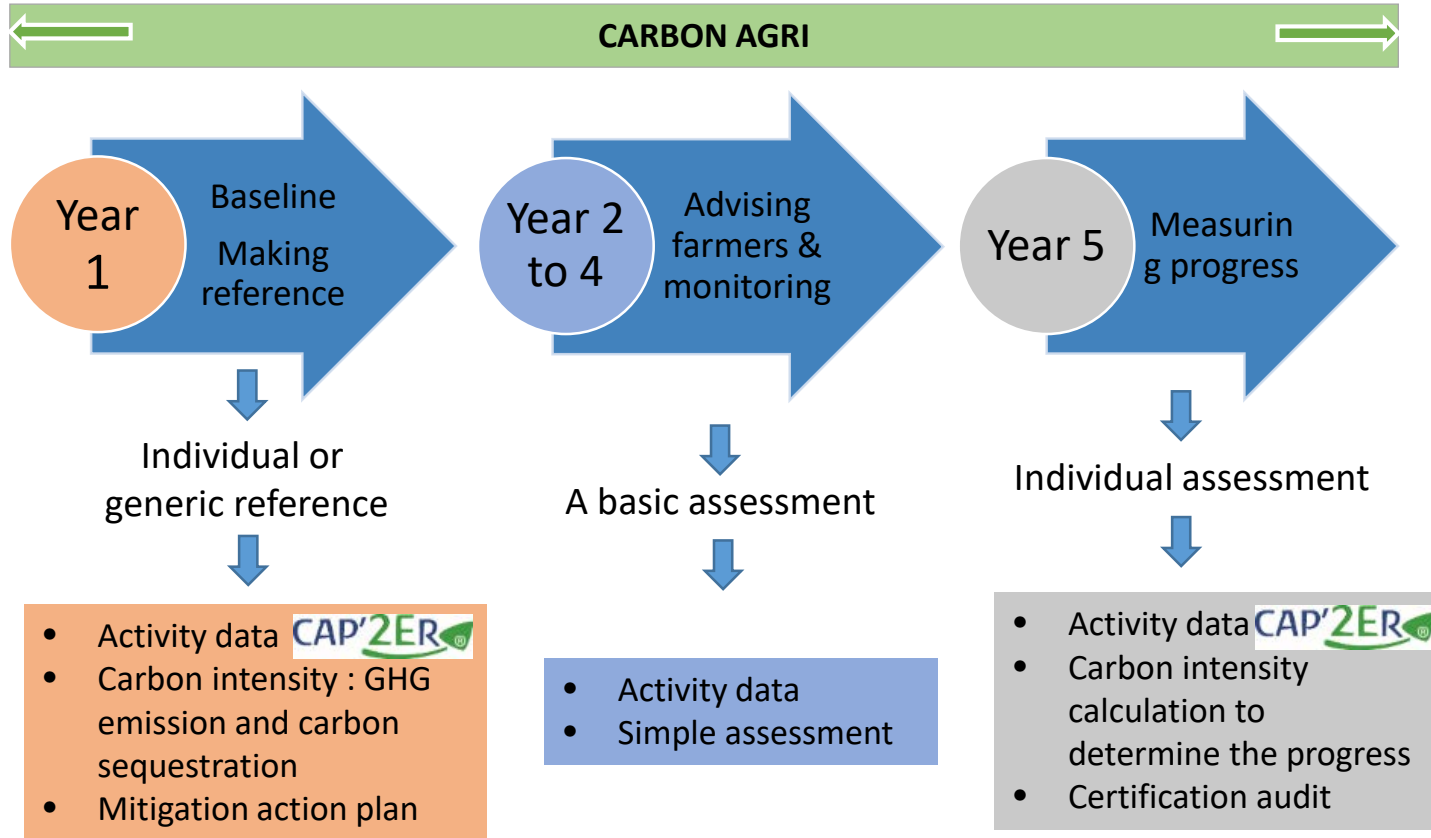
CARBON AGRI

Year 1

Baseline
Making reference

Individual or generic reference

- Activity data CAP'2ER
- Carbon intensity : GHG emission and carbon sequestration
- Mitigation action plan

Year 2 to 4

Advising farmers & monitoring

A basic assessment

- Activity data
- Simple assessment

Year 5

Measurin g progress

Individual assessment

- Activity data CAP'2ER
- Carbon intensity calculation to determine the progress
- Certification audit